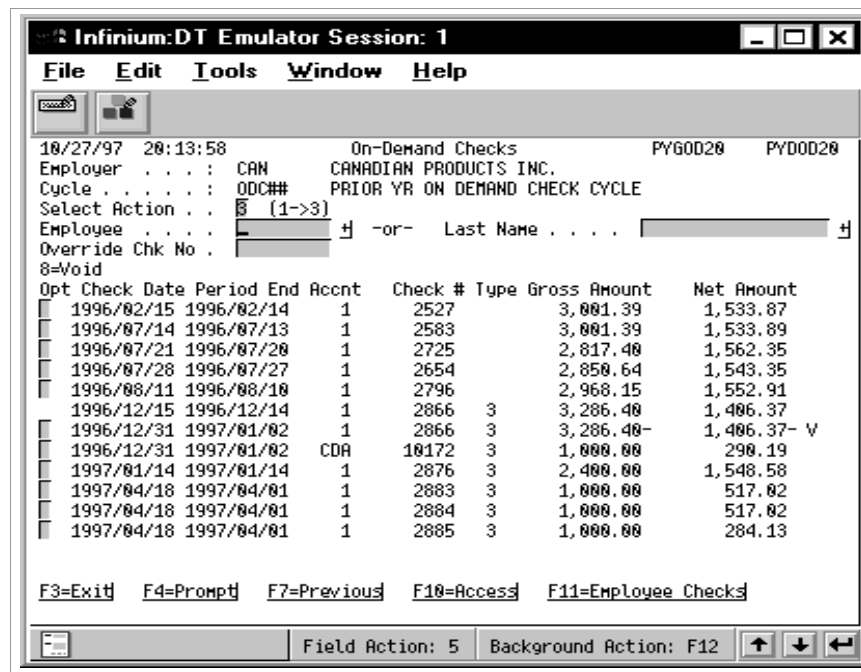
Infinium:DT Emulator Session: 1

File Edit Tools Window Help

10/27/97 20:13:58 On-Demand Checks PYGOD20 PYDOD20
Employer . . . : CAN CANADIAN PRODUCTS INC.
Cycle . . . . . : ODC## PRIOR YR ON DEMAND CHECK CYCLE
Select Action . . 3 (1->3)
Employee . . . . + -or- Last Name . . . . +
Override Chk No .
8=Void

| Opt | Check Date | Period End | Accnt | Check # | Type | Gross Amount | Net Amount |
|---|---|---|---|---|---|---|---|
| | 1996/02/15 | 1996/02/14 | 1 | 2527 | | 3,001.39 | 1,533.87 |
| | 1996/07/14 | 1996/07/13 | 1 | 2583 | | 3,001.39 | 1,533.89 |
| | 1996/07/21 | 1996/07/20 | 1 | 2725 | | 2,817.40 | 1,562.35 |
| | 1996/07/28 | 1996/07/27 | 1 | 2654 | | 2,850.64 | 1,543.35 |
| | 1996/08/11 | 1996/08/10 | 1 | 2796 | | 2,968.15 | 1,552.91 |
| | 1996/12/15 | 1996/12/14 | 1 | 2866 | 3 | 3,286.40 | 1,406.37 |
| | 1996/12/31 | 1997/01/02 | 1 | 2866 | 3 | 3,286.40- | 1,406.37- V |
| | 1996/12/31 | 1997/01/02 | CDA | 10172 | 3 | 1,000.00 | 290.19 |
| | 1997/01/14 | 1997/01/14 | 1 | 2876 | 3 | 2,400.00 | 1,548.58 |
| | 1997/04/18 | 1997/04/01 | 1 | 2883 | 3 | 1,000.00 | 517.02 |
| | 1997/04/18 | 1997/04/01 | 1 | 2884 | 3 | 1,000.00 | 517.02 |
| | 1997/04/18 | 1997/04/01 | 1 | 2885 | 3 | 1,000.00 | 284.13 |

F3=Exit F4=Prompt F7=Previous F10=Access F11=Employee Checks

Field Action: 5 Background Action: F12